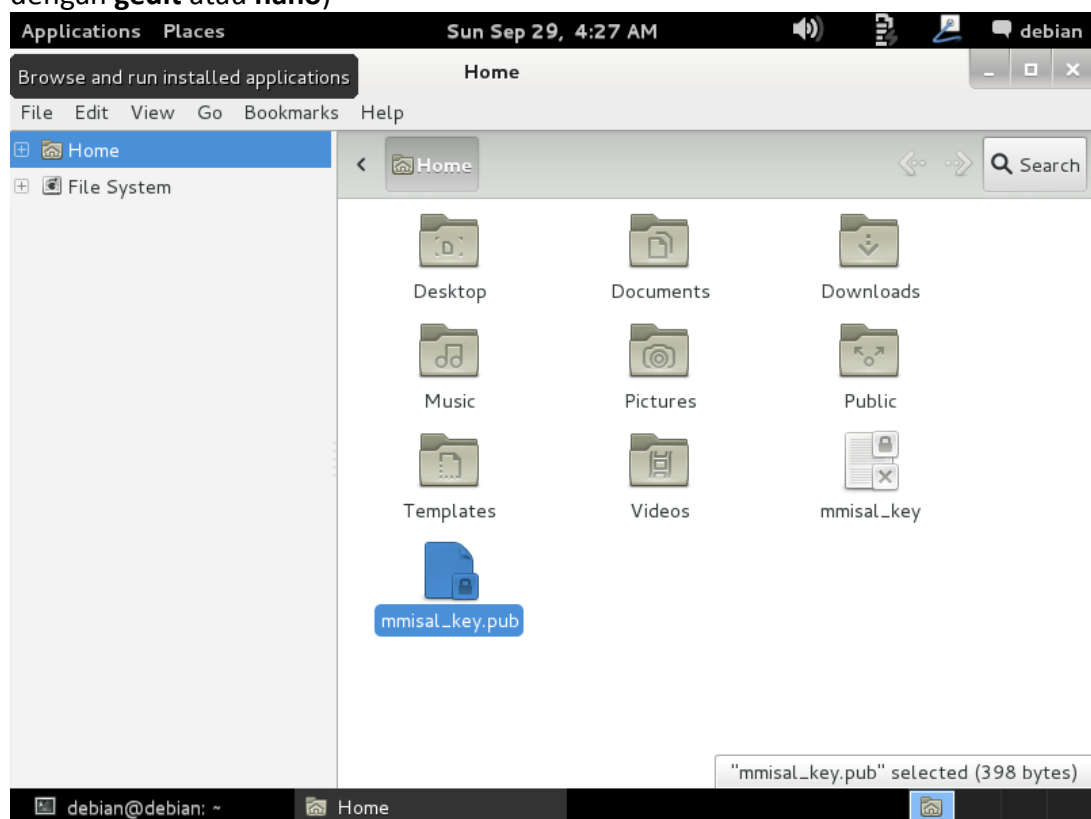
dengan **gedit** atau **nano**)

Applications Places Sun Sep 29, 4:27 AM debian

Browse and run installed applications Home

File Edit View Go Bookmarks Help

Home
File System

Home Search

Desktop
Documents
Downloads
Music
Pictures
Public
Templates
Videos
mmisal_key
mmisal_key.pub

"mmisal_key.pub" selected (398 bytes)

debian@debian: ~ Home